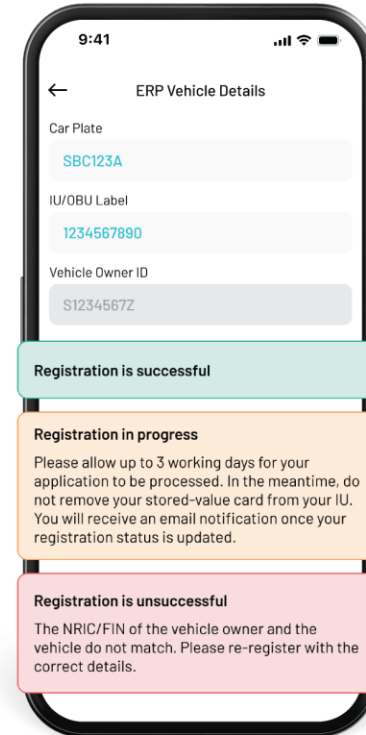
9:41

ERP Vehicle Details

Car Plate

SBC123A

IU/OBU Label

1234567890

Vehicle Owner ID

S1234567Z

Registration is successful

Registration in progress

Please allow up to 3 working days for your application to be processed. In the meantime, do not remove your stored-value card from your IU. You will receive an email notification once your registration status is updated.

Registration is unsuccessful

The NRIC/FIN of the vehicle owner and the vehicle do not match. Please re-register with the correct details.